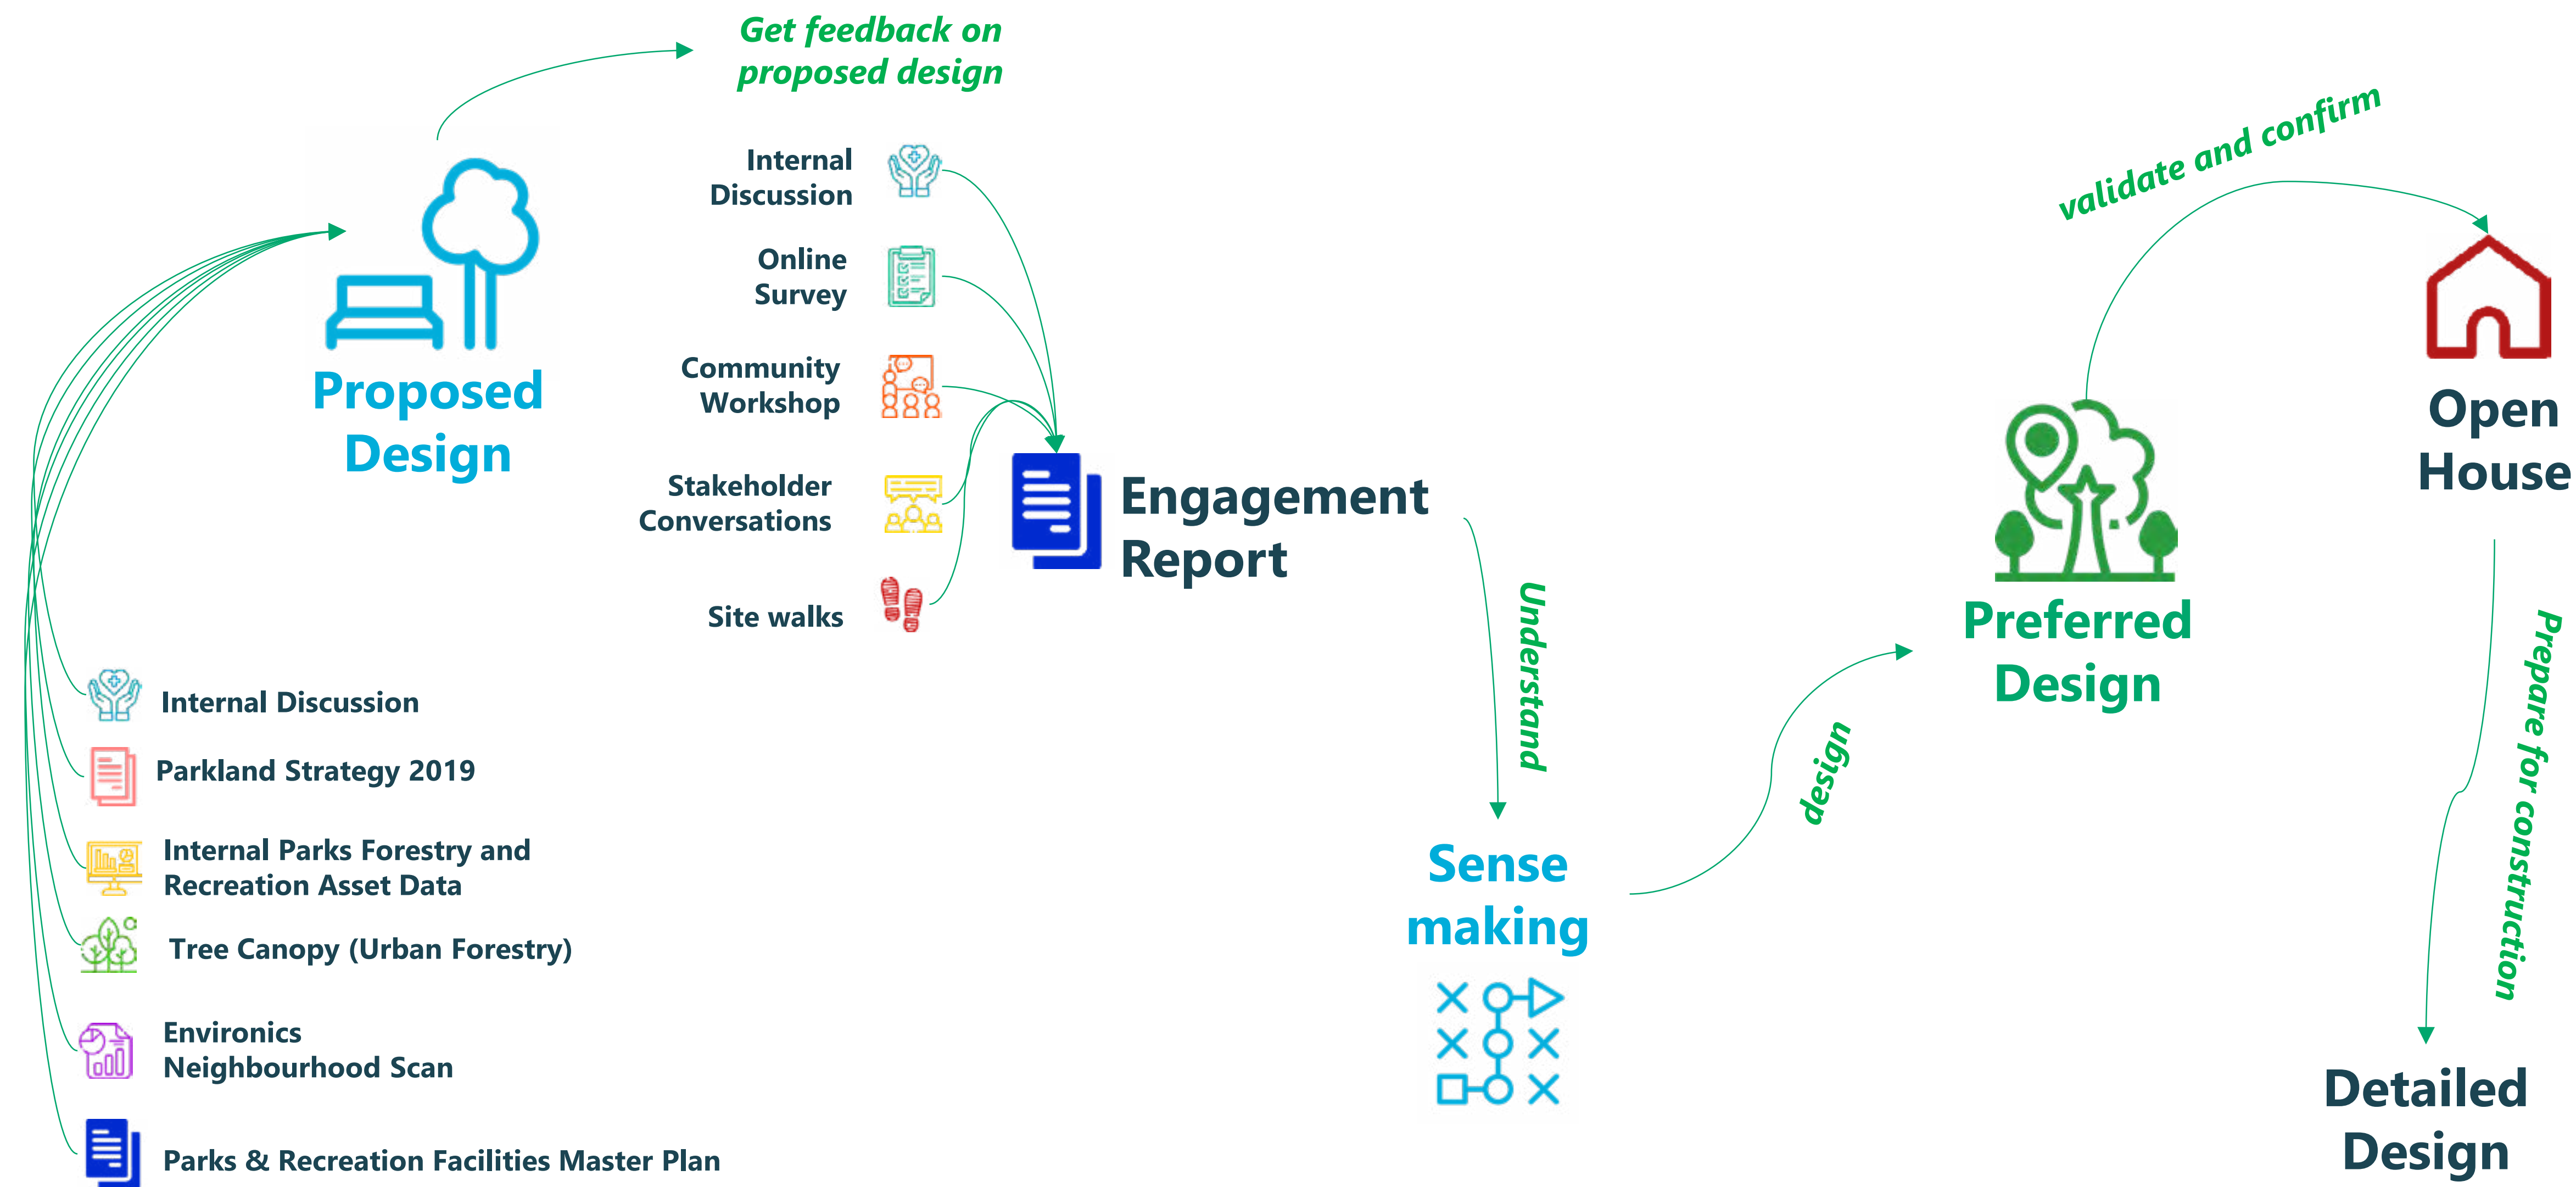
Get feedback on proposed design

Proposed Design

Internal Discussion

Online Survey

Community Workshop

Stakeholder Conversations

Site walks

Engagement Report

Understand

Sense making

design

Preferred Design

validate and confirm

Open House

Prepare for construction

Detailed Design

Internal Discussion

Parkland Strategy 2019

Internal Parks Forestry and Recreation Asset Data

Tree Canopy (Urban Forestry)

Environics Neighbourhood Scan

Parks & Recreation Facilities Master Plan